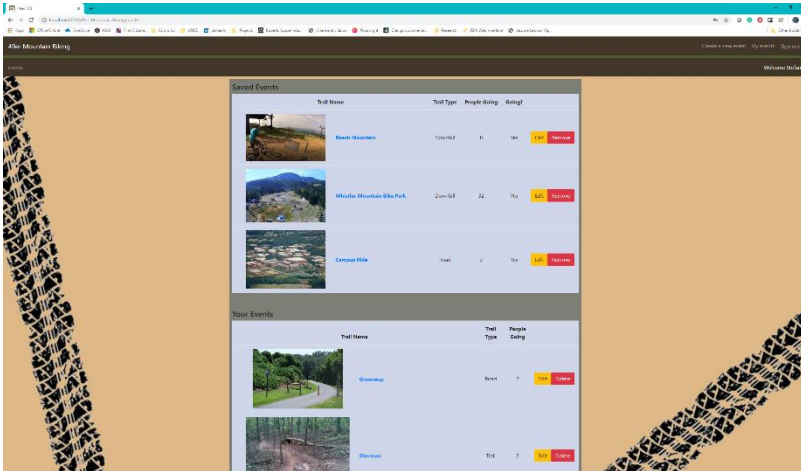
45er Mountain Biking

Create a new event My events Sign out

Events

Welcome Stefan

Saved Events

| | Trail Name | Trail Type | People Going | Going? | |
|---|---|---|---|---|---|
| | Beech Mountain | Downhill | 6 | Yes | Edit Remove |
| | Whistler Mountain Bike Park | Downhill | 32 | No | Edit Remove |
| | Campus Ride | Road | 2 | Yes | Edit Remove |

Your Events

| | Trail Name | Trail Type | People Going | |
|---|---|---|---|---|
| | Greenway | Road | 7 | Edit Delete |
| | Sherman | Trail | 3 | Edit Delete |